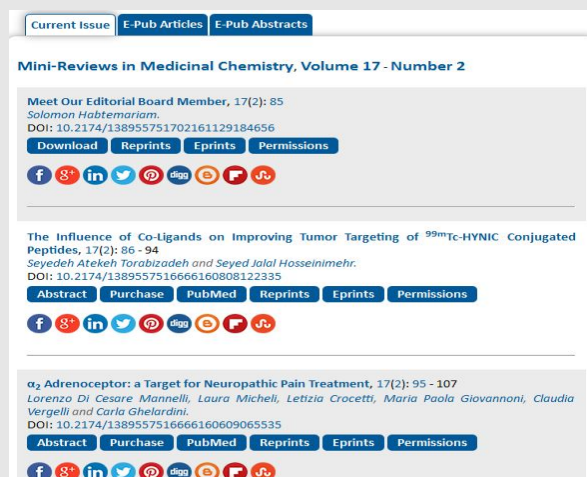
Current Issue E-Pub Articles E-Pub Abstracts

Mini-Reviews in Medicinal Chemistry, Volume 17 - Number 2

Meet Our Editorial Board Member, 17(2): 85
Solomon Habtemariam.
DOI: 10.2174/1389557517021611291846560

Download Reprints Eprints Permissions

The Influence of Co-Ligands on Improving Tumor Targeting of $^{99m}$Tc-HYNIC Conjugated Peptides, 17(2): 86 - 94
Seyedeh Atekeh Torabizadeh and Seyed Jalal Hosseinimehr.
DOI: 10.2174/1389557516666160808122335

Abstract Purchase PubMed Reprints Eprints Permissions

$\alpha_2$ Adrenoceptor: a Target for Neuropathic Pain Treatment, 17(2): 95 - 107
Lorenzo Di Cesare Mannelli, Laura Micheli, Letizia Crocetti, Maria Paola Giovannoni, Claudia Vergelli and Carla Ghelardini.
DOI: 10.2174/1389557516666160609065535

Abstract Purchase PubMed Reprints Eprints Permissions